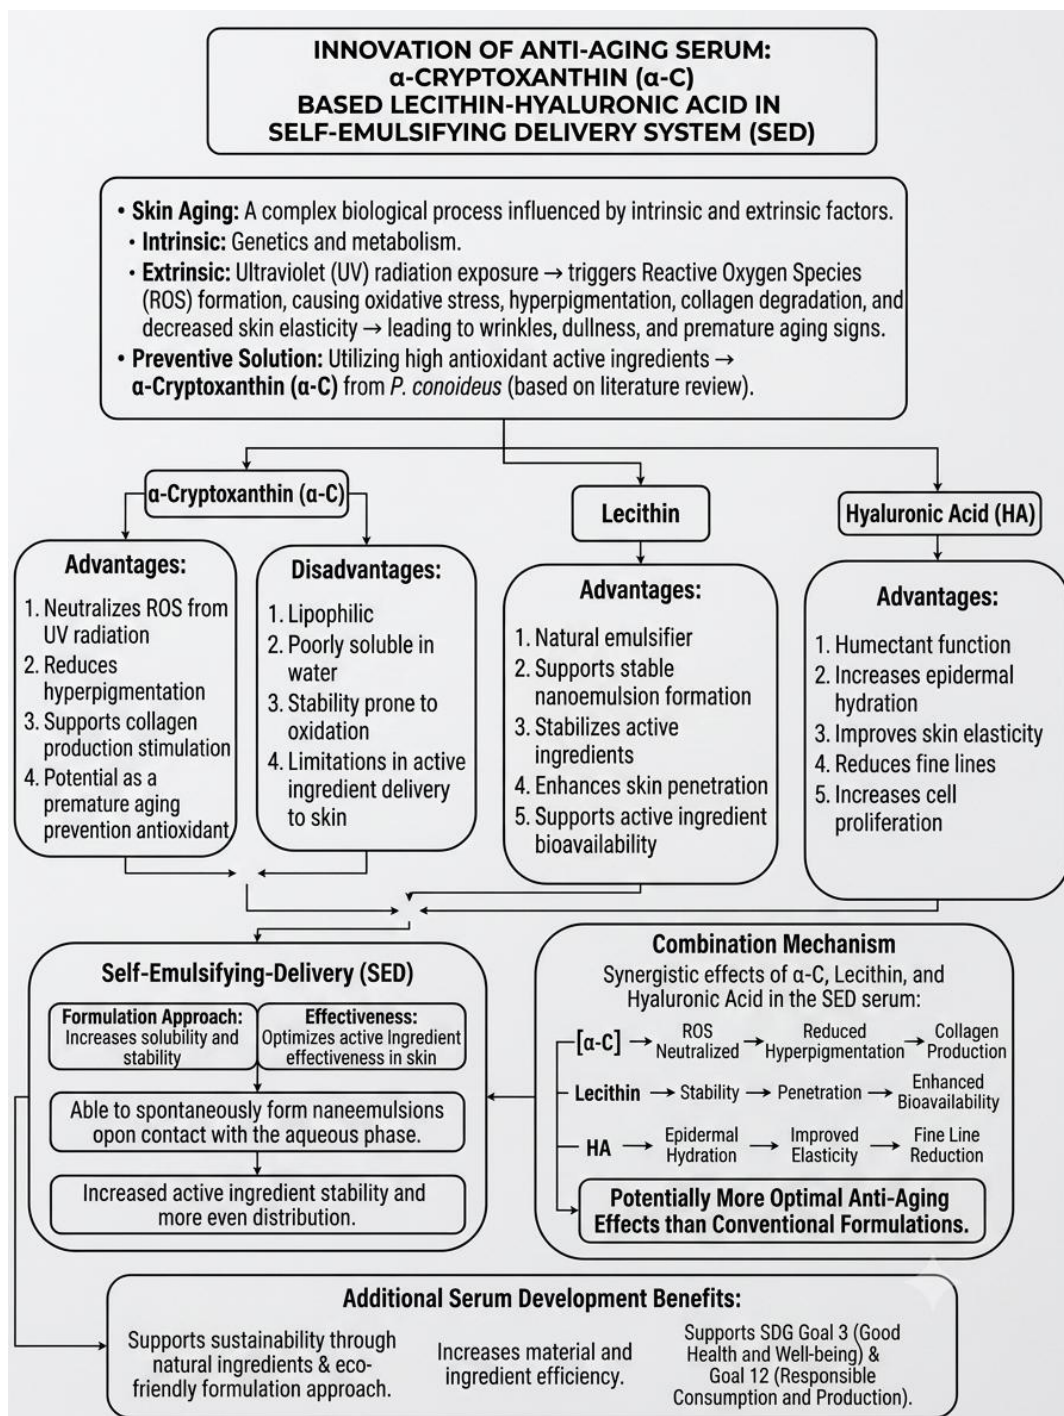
INNOVATION OF ANTI-AGING SERUM: α-CRYPTOXANTHIN (α-C) BASED LECITHIN-HYALURONIC ACID IN SELF-EMULSIFYING DELIVERY SYSTEM (SED)

• Skin Aging: A complex biological process influenced by intrinsic and extrinsic factors.
• Intrinsic: Genetics and metabolism.
• Extrinsic: Ultraviolet (UV) radiation exposure → triggers Reactive Oxygen Species (ROS) formation, causing oxidative stress, hyperpigmentation, collagen degradation, and decreased skin elasticity → leading to wrinkles, dullness, and premature aging signs.
• Preventive Solution: Utilizing high antioxidant active ingredients → α-Cryptoxanthin (α-C) from P. conoideus (based on literature review).

α-Cryptoxanthin (α-C)

Advantages:
1. Neutralizes ROS from UV radiation
2. Reduces hyperpigmentation
3. Supports collagen production stimulation
4. Potential as a premature aging prevention antioxidant

Disadvantages:
1. Lipophilic
2. Poorly soluble in water
3. Stability prone to oxidation
4. Limitations in active ingredient delivery to skin

Lecithin

Advantages:
1. Natural emulsifier
2. Supports stable nanoemulsion formation
3. Stabilizes active ingredients
4. Enhances skin penetration
5. Supports active ingredient bioavailability

Hyaluronic Acid (HA)

Advantages:
1. Humectant function
2. Increases epidermal hydration
3. Improves skin elasticity
4. Reduces fine lines
5. Increases cell proliferation

Self-Emulsifying-Delivery (SED)

Formulation Approach: Increases solubility and stability

Effectiveness: Optimizes active Ingredient effectiveness in skin

Able to spontaneously form naneemulsions opon contact with the aqueous phase.

Increased active ingredient stability and more even distribution.

Combination Mechanism
Synergistic effects of α-C, Lecithin, and Hyaluronic Acid in the SED serum:

[α-C] → ROS Neutralized → Reduced Hyperpigmentation → Collagen Production
Lecithin → Stability → Penetration → Enhanced Bioavailability
HA → Epidermal Hydration → Improved Elasticity → Fine Line Reduction

Potentially More Optimal Anti-Aging Effects than Conventional Formulations.

Additional Serum Development Benefits:

Supports sustainability through natural ingredients & eco-friendly formulation approach.

Increases material and ingredient efficiency.

Supports SDG Goal 3 (Good Health and Well-being) & Goal 12 (Responsible Consumption and Production).